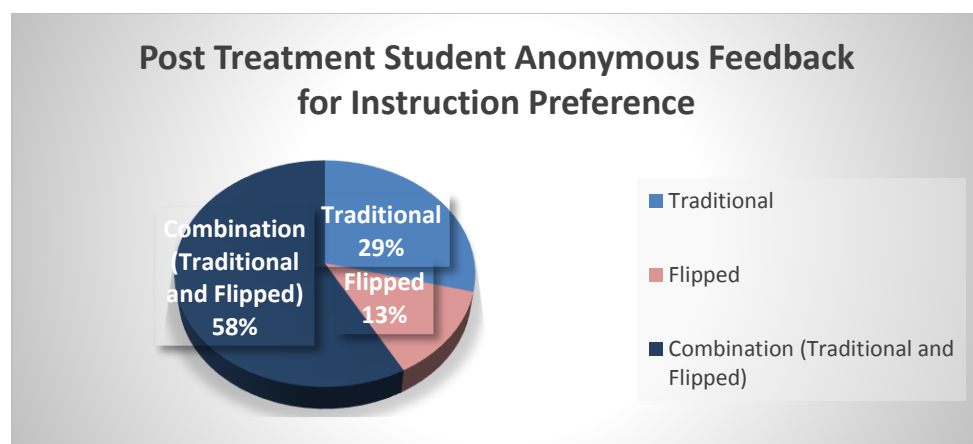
Post Treatment Student Anonymous Feedback for Instruction Preference

Combination (Traditional and Flipped) 58%

Traditional 29%

Flipped 13%

Traditional

Flipped

Combination (Traditional and Flipped)